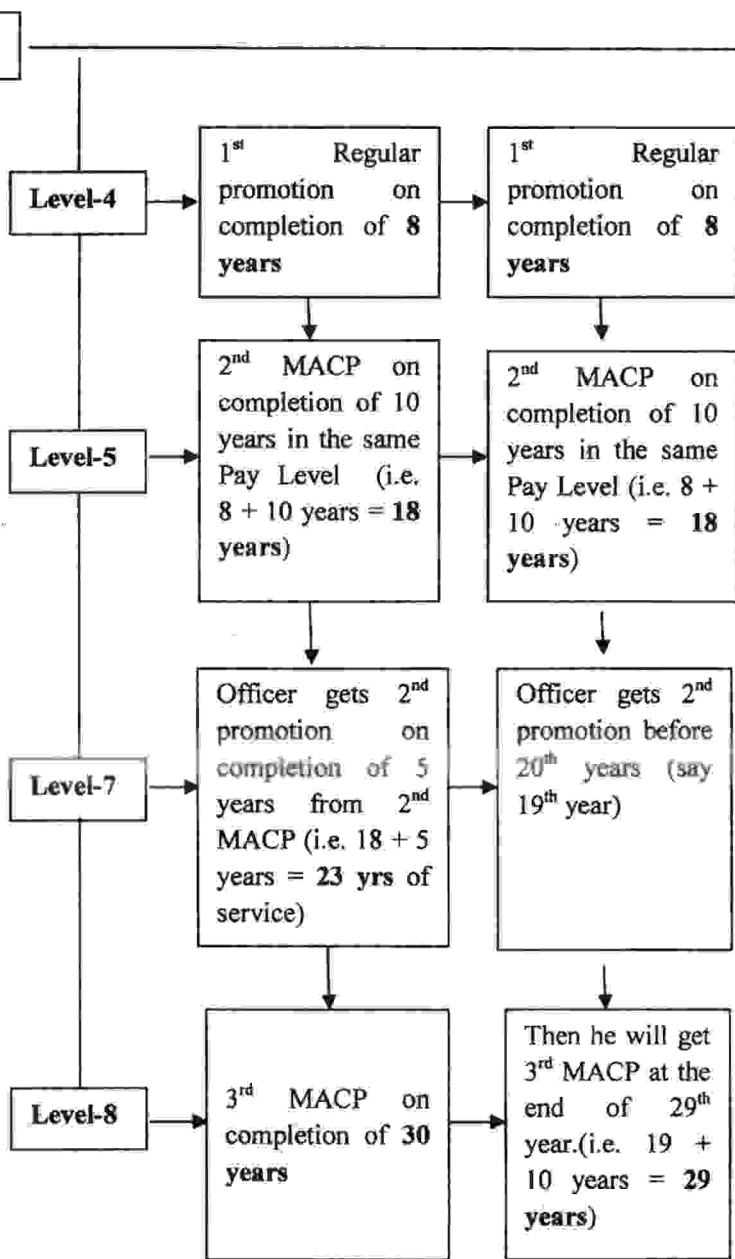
Level-4

1$^{st}$ Regular promotion on completion of **8 years**

1$^{st}$ Regular promotion on completion of **8 years**

Level-5

2$^{nd}$ MACP on completion of 10 years in the same Pay Level (i.e. 8 + 10 years = **18 years**)

2$^{nd}$ MACP on completion of 10 years in the same Pay Level (i.e. 8 + 10 years = **18 years**)

Level-7

Officer gets 2$^{nd}$ promotion on completion of 5 years from 2$^{nd}$ MACP (i.e. 18 + 5 years = **23 yrs** of service)

Officer gets 2$^{nd}$ promotion before 20$^{th}$ years (say 19$^{th}$ year)

Level-8

3$^{rd}$ MACP on completion of **30 years**

Then he will get 3$^{rd}$ MACP at the end of 29$^{th}$ year.(i.e. 19 + 10 years = **29 years**)